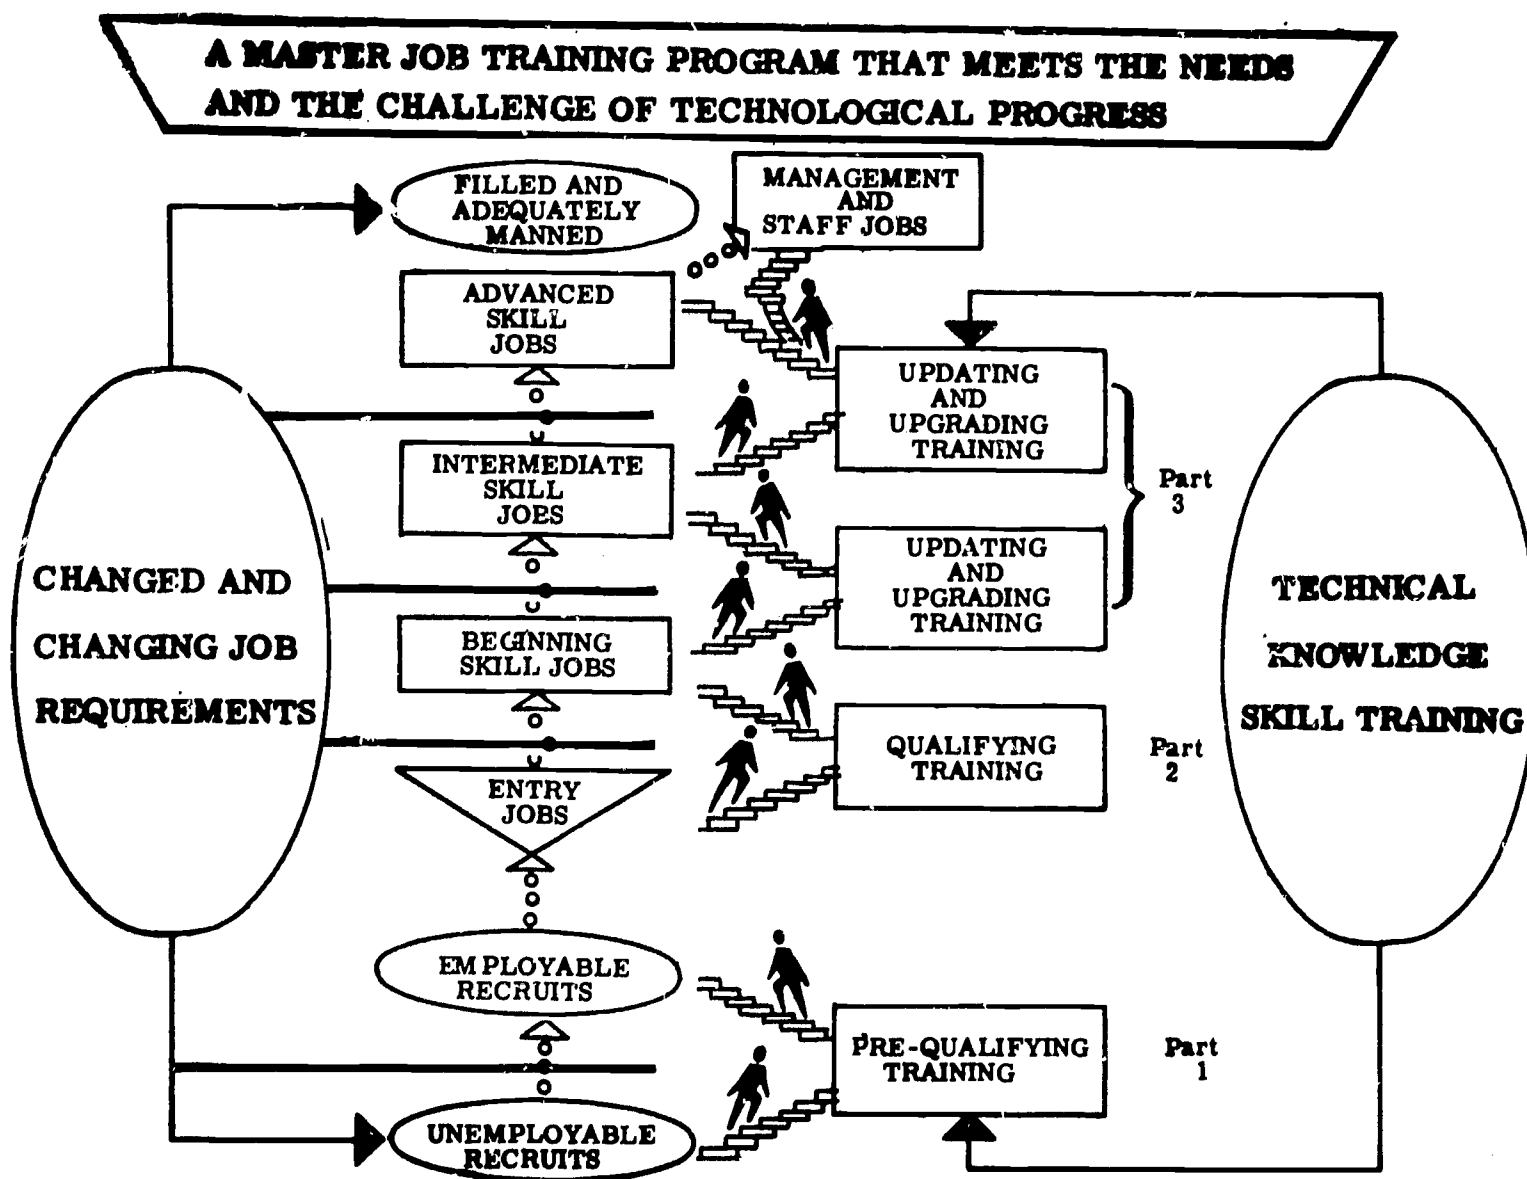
A MASTER JOB TRAINING PROGRAM THAT MEETS THE NEEDS AND THE CHALLENGE OF TECHNOLOGICAL PROGRESS

FILLED AND ADEQUATELY MANNED

MANAGEMENT AND STAFF JOBS

ADVANCED SKILL JOBS

UPDATING AND UPGRADING TRAINING

INTERMEDIATE SKILL JOBS

Part 3

UPDATING AND UPGRADING TRAINING

CHANGED AND CHANGING JOB REQUIREMENTS

BEGINNING SKILL JOBS

TECHNICAL KNOWLEDGE SKILL TRAINING

QUALIFYING TRAINING

Part 2

ENTRY JOBS

EMPLOYABLE RECRUITS

PRE-QUALIFYING TRAINING

Part 1

UNEMPLOYABLE RECRUITS